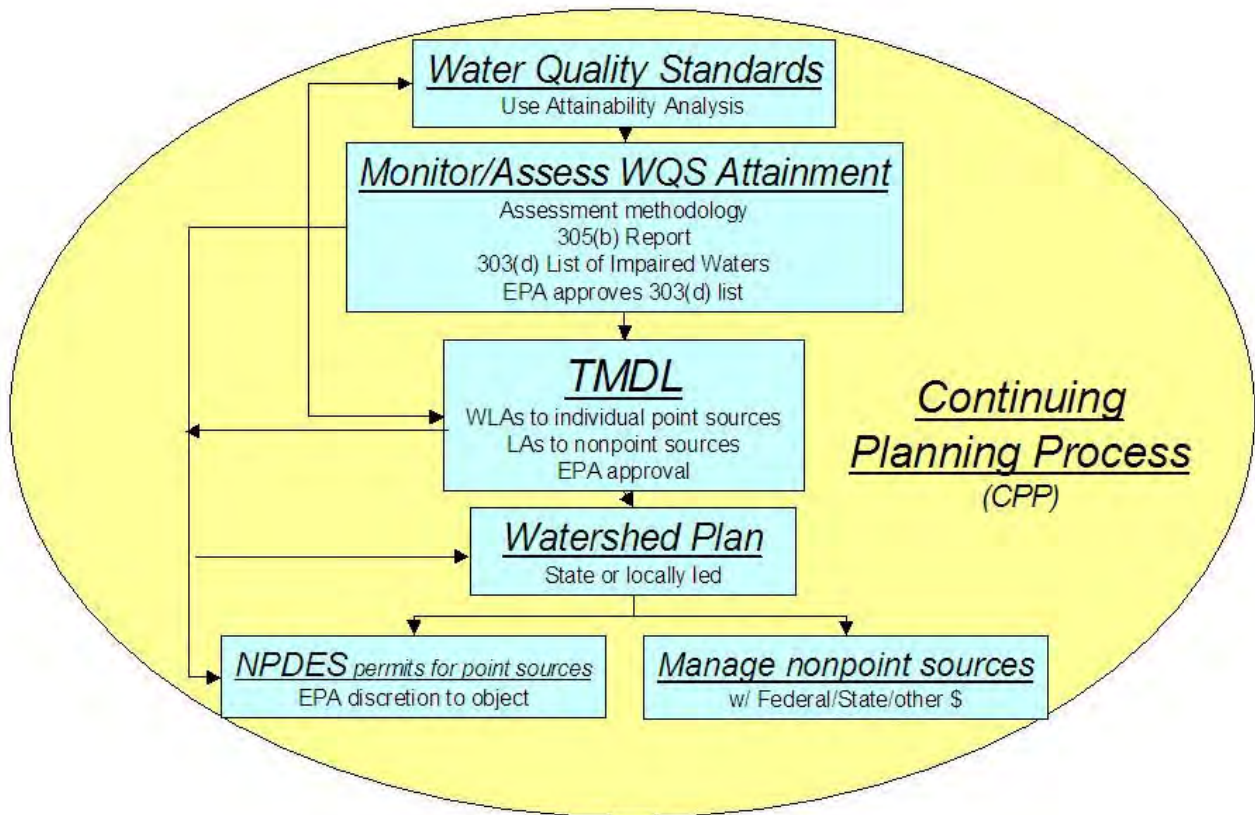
Water Quality Standards
Use Attainability Analysis

Monitor/Assess WQS Attainment
Assessment methodology
305(b) Report
303(d) List of Impaired Waters
EPA approves 303(d) list

TMDL
WLAs to individual point sources
LAs to nonpoint sources
EPA approval

Continuing Planning Process
(CPP)

Watershed Plan
State or locally led

NPDES permits for point sources
EPA discretion to object

Manage nonpoint sources
w/ Federal/State/other $